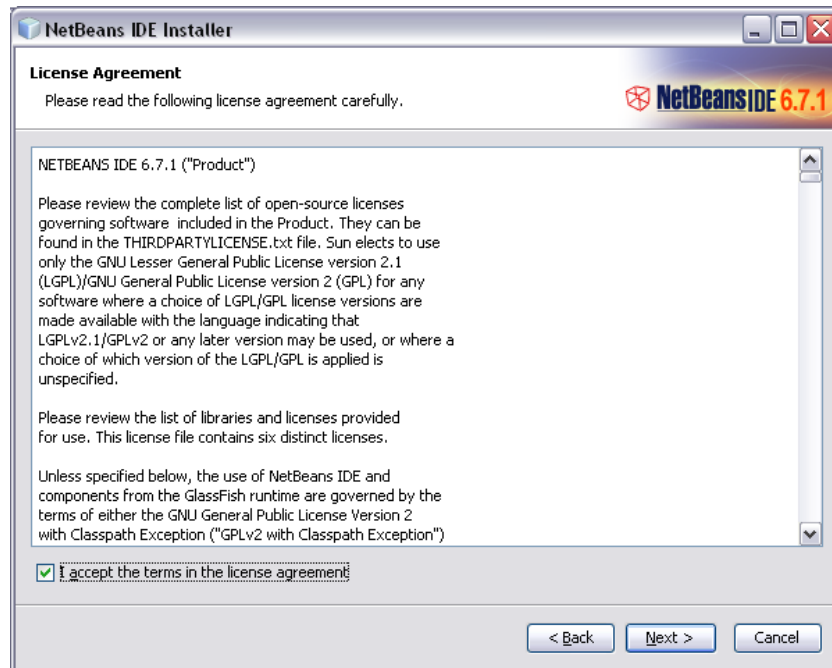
NetBeans IDE Installer

License Agreement

Please read the following license agreement carefully.

NetBeans IDE 6.7.1

NETBEANS IDE 6.7.1 ("Product")

Please review the complete list of open-source licenses governing software included in the Product. They can be found in the THIRDPARTYLICENSE.txt file. Sun elects to use only the GNU Lesser General Public License version 2.1 (LGPL)/GNU General Public License version 2 (GPL) for any software where a choice of LGPL/GPL license versions are made available with the language indicating that LGPLv2.1/GPLv2 or any later version may be used, or where a choice of which version of the LGPL/GPL is applied is unspecified.

Please review the list of libraries and licenses provided for use. This license file contains six distinct licenses.

Unless specified below, the use of NetBeans IDE and components from the GlassFish runtime are governed by the terms of either the GNU General Public License Version 2 with Classpath Exception ("GPLv2 with Classpath Exception")

I accept the terms in the license agreement

< Back

Next >

Cancel